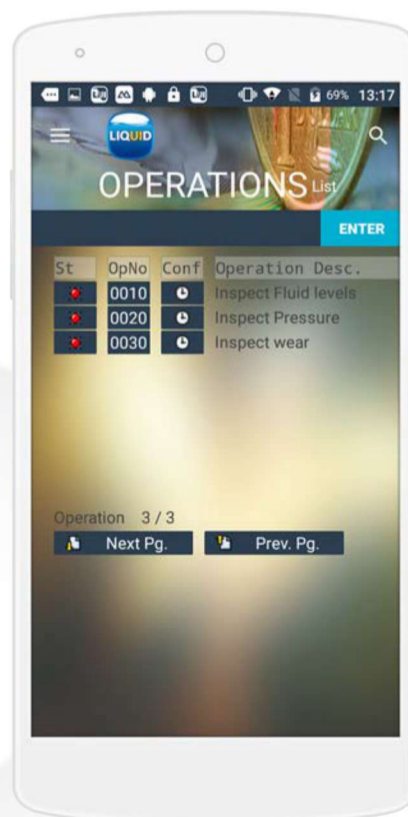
69% 13:17

LIQUID

OPERATIONS List

ENTER

| St | OpNo | Conf | Operation Desc. |
|---|---|---|---|
| | 0010 | | Inspect Fluid levels |
| | 0020 | | Inspect Pressure |
| | 0030 | | Inspect wear |

Operation 3 / 3

Next Pg. Prev. Pg.